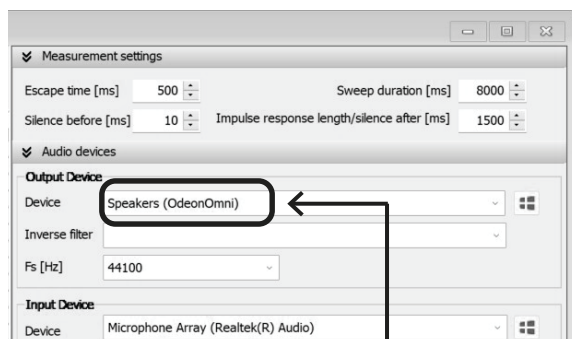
Measurement settings

Escape time [ms] 500

Sweep duration [ms] 8000

Silence before [ms] 10

Impulse response length/silence after [ms] 1500

Audio devices

Output Device

Device Speakers (OdeonOmni)

Inverse filter

Fs [Hz] 44100

Input Device

Device Microphone Array (Realtek(R) Audio)